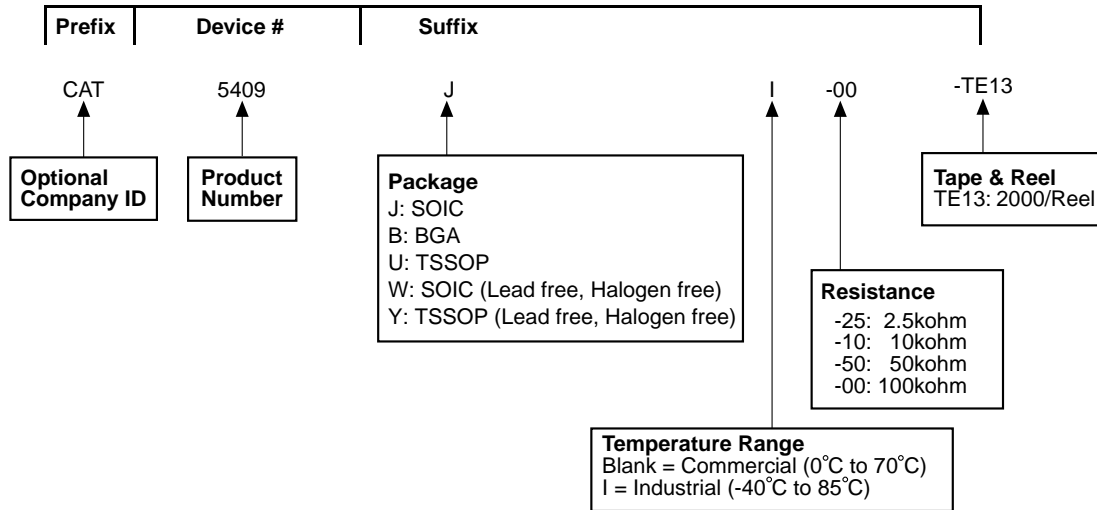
Prefix | Device # | Suffix

CAT 5409 J I -00 -TE13

Optional Company ID

Product Number

Package
J: SOIC
B: BGA
U: TSSOP
W: SOIC (Lead free, Halogen free)
Y: TSSOP (Lead free, Halogen free)

Tape & Reel
TE13: 2000/Reel

Resistance
-25: 2.5kohm
-10: 10kohm
-50: 50kohm
-00: 100kohm

Temperature Range
Blank = Commercial (0°C to 70°C)
I = Industrial (-40°C to 85°C)